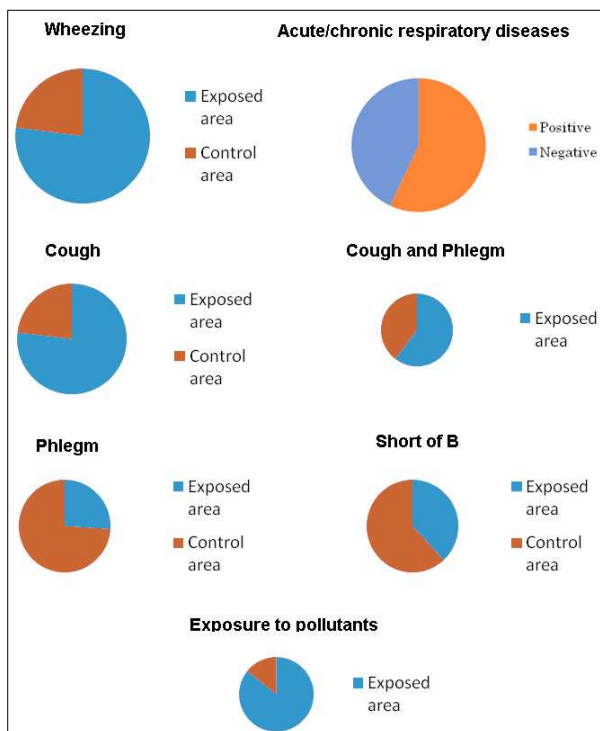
Wheezing

Exposed area

Control area

Acute/chronic respiratory diseases

Positive

Negative

Cough

Exposed area

Control area

Cough and Phlegm

Exposed area

Phlegm

Exposed area

Control area

Short of B

Exposed area

Control area

Exposure to pollutants

Exposed area